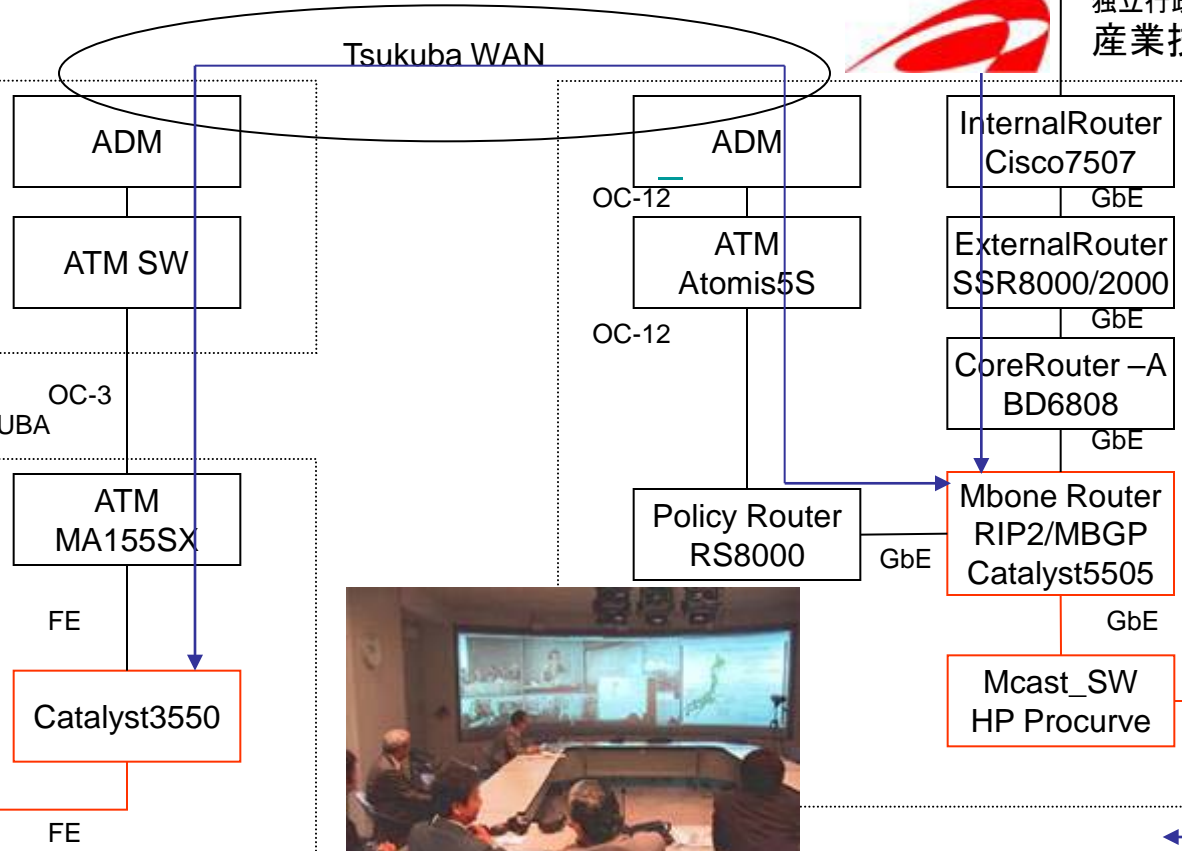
独立行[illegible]
産業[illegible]

Tsukuba WAN

ADM

ATM SW

OC-3

UBA

ATM
MA155SX

FE

Catalyst3550

FE

ADM

OC-12

ATM
Atomis5S

OC-12

Policy Router
RS8000

GbE

InternalRouter
Cisco7507

GbE

ExternalRouter
SSR8000/2000

GbE

CoreRouter –A
BD6808

GbE

Mbone Router
RIP2/MBGP
Catalyst5505

GbE

Mcast_SW
HP Procurve